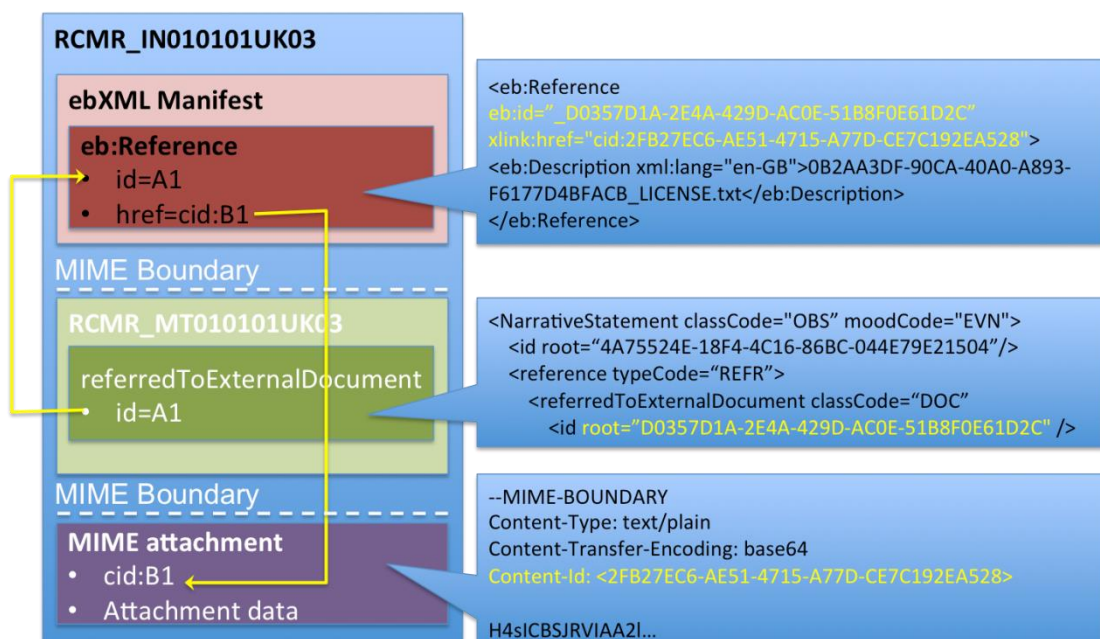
RCMR_IN010101UK03

ebXML Manifest

eb:Reference
- id=A1
- href=cid:B1

MIME Boundary

RCMR_MT010101UK03

referredToExternalDocument
- id=A1

MIME Boundary

MIME attachment
- cid:B1
- Attachment data

<eb:Reference
eb:id="_D0357D1A-2E4A-429D-AC0E-51B8F0E61D2C"
xlink:href="cid:2FB27EC6-AE51-4715-A77D-CE7C192EA528">
<eb:Description xml:lang="en-GB">0B2AA3DF-90CA-40A0-A893-F6177D4BFACB_LICENSE.txt</eb:Description>
</eb:Reference>

<NarrativeStatement classCode="OBS" moodCode="EVN">
<id root="4A75524E-18F4-4C16-86BC-044E79E21504"/>
<reference typeCode="REFR">
<referredToExternalDocument classCode="DOC"
<id root="D0357D1A-2E4A-429D-AC0E-51B8F0E61D2C" />

--MIME-BOUNDARY
Content-Type: text/plain
Content-Transfer-Encoding: base64
Content-Id: <2FB27EC6-AE51-4715-A77D-CE7C192EA528>

H4sICBSJRVIAA2l...